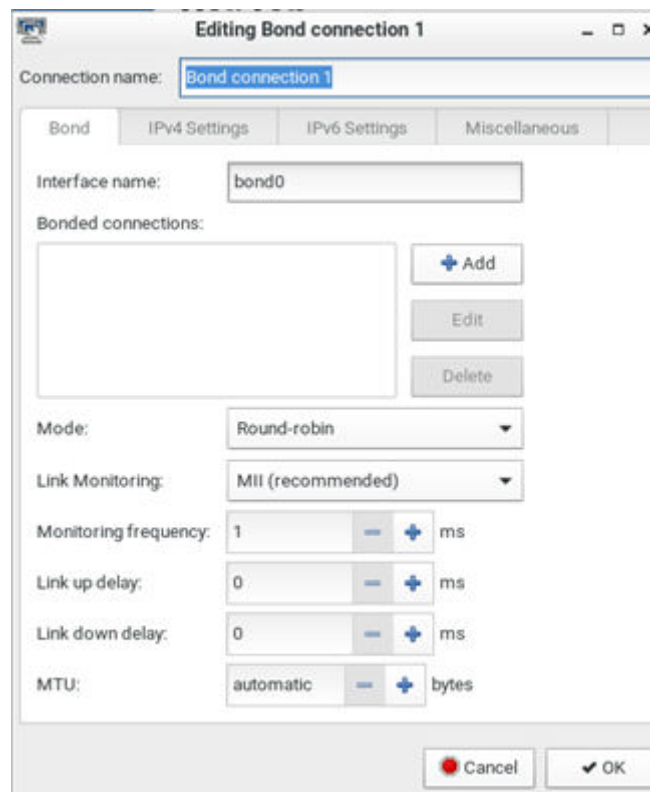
Editing Bond connection 1

Connection name: Bond connection 1

Bond | IPv4 Settings | IPv6 Settings | Miscellaneous

Interface name: bond0

Bonded connections:

Add

Edit

Delete

Mode: Round-robin

Link Monitoring: MII (recommended)

Monitoring frequency: 1 ms

Link up delay: 0 ms

Link down delay: 0 ms

MTU: automatic bytes

Cancel

OK